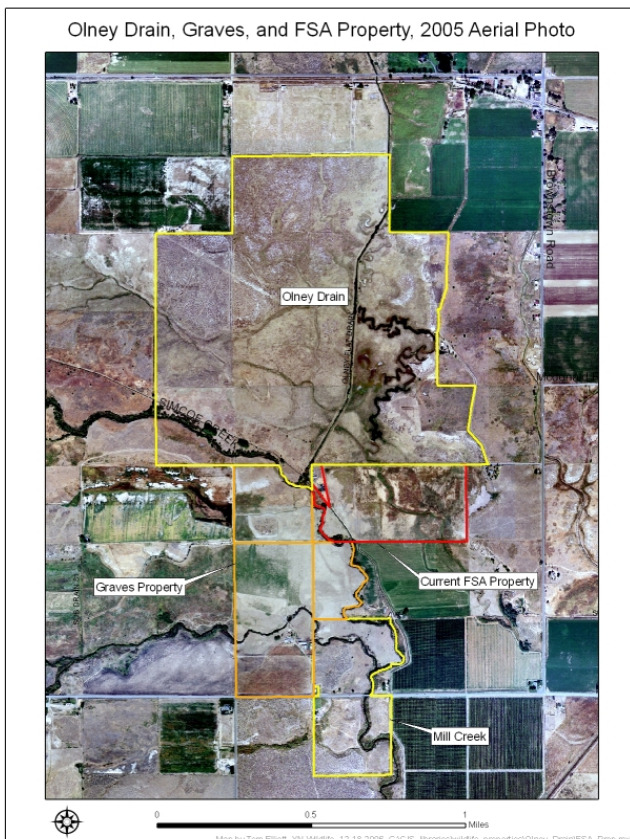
Olney Drain, Graves, and FSA Property, 2005 Aerial Photo

Brownstown Road

Olney Drain

SIMCOE CREEK

Graves Property

Current FSA Property

Mill Creek

0 0.5 1 Miles

Map by Tom Elliott, YN Wildlife, 12-18-2006 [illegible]